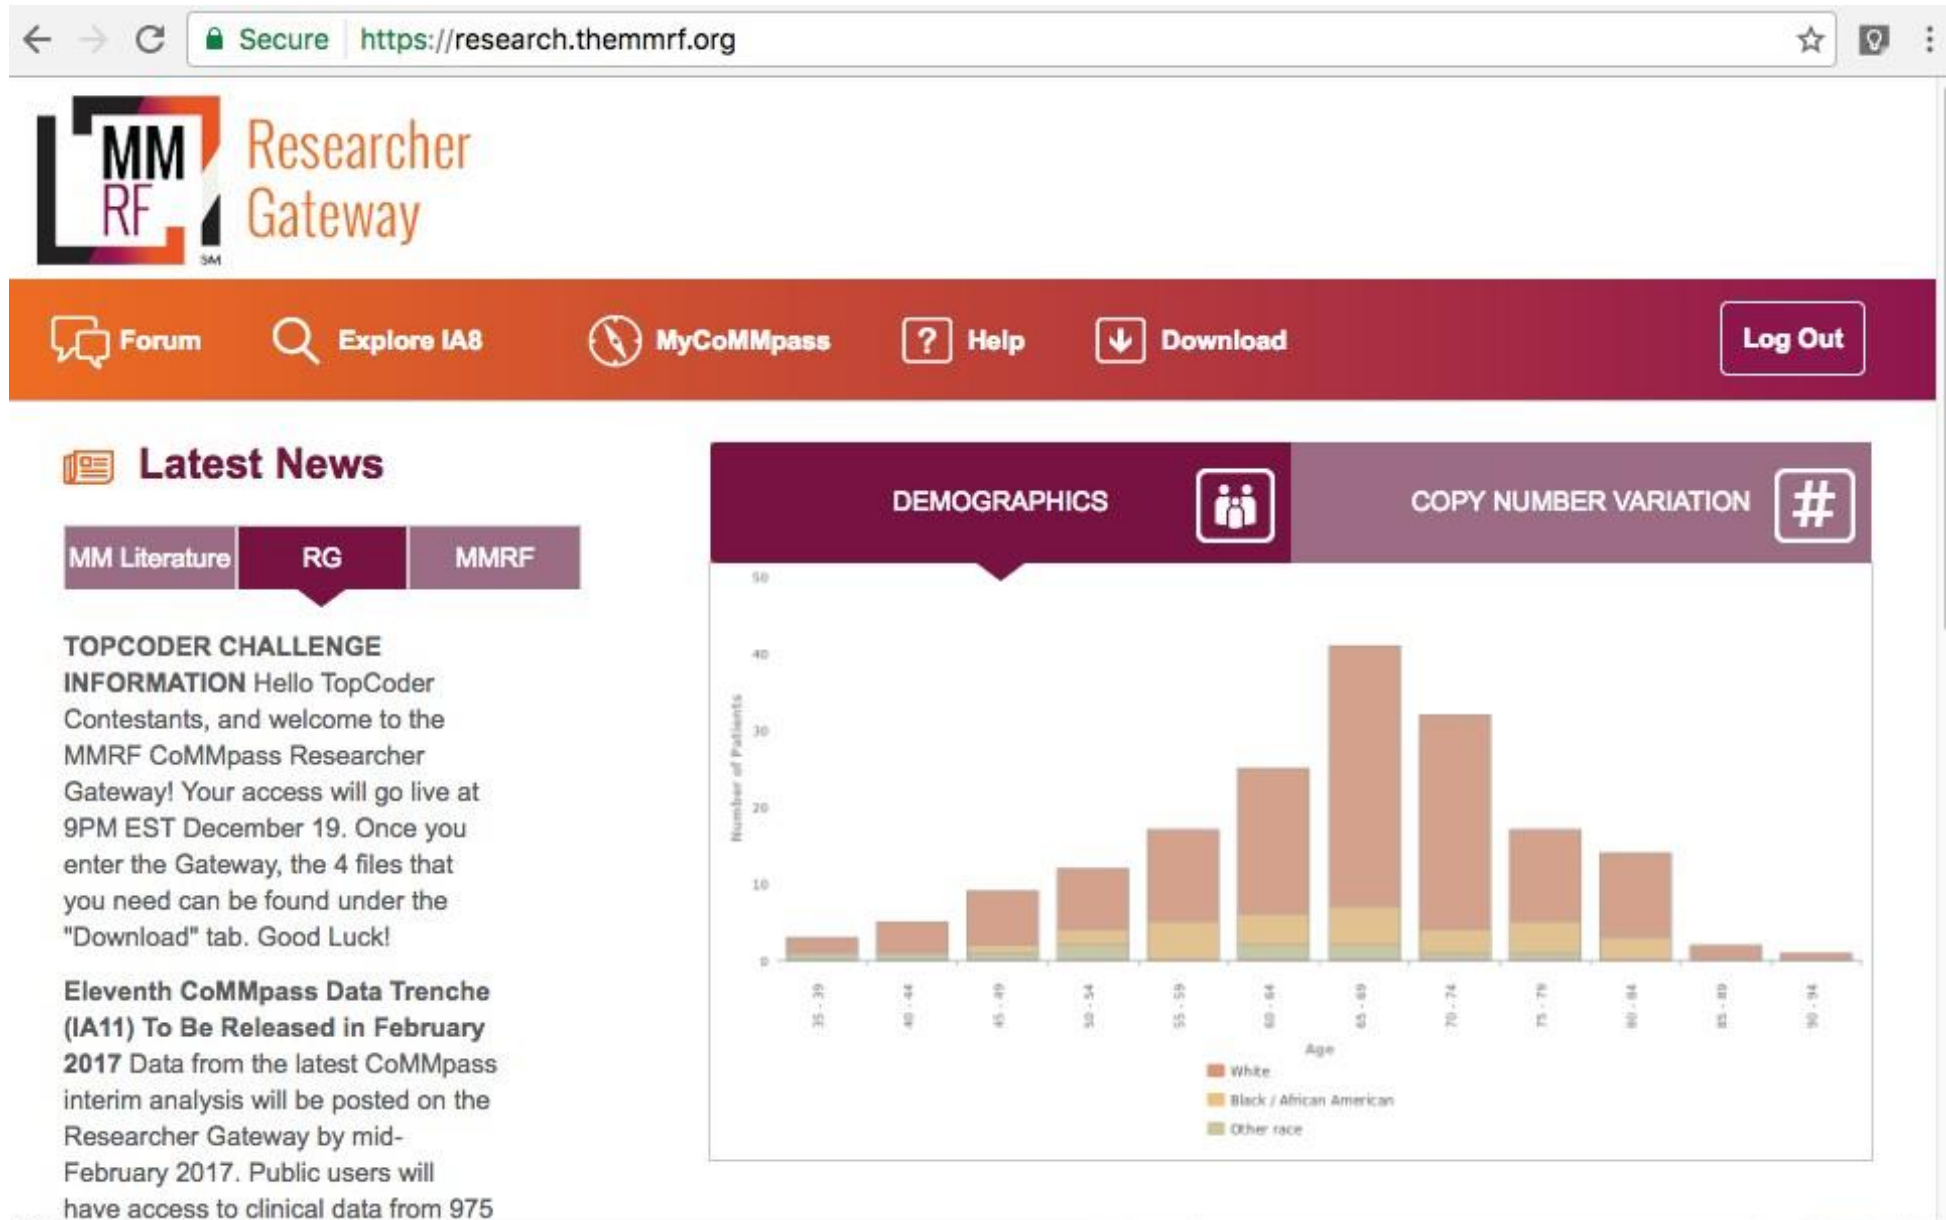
Secure https://research.themmrf.org

MM RF SM Researcher Gateway

Forum Explore IA8 MyCoMMpass Help Download Log Out

Latest News

MM Literature RG MMRF

**TOPCODER CHALLENGE INFORMATION** Hello TopCoder Contestants, and welcome to the MMRF CoMMpass Researcher Gateway! Your access will go live at 9PM EST December 19. Once you enter the Gateway, the 4 files that you need can be found under the "Download" tab. Good Luck!

**Eleventh CoMMpass Data Trenche (IA11) To Be Released in February 2017** Data from the latest CoMMpass interim analysis will be posted on the Researcher Gateway by mid-February 2017. Public users will have access to clinical data from 975

DEMOGRAPHICS COPY NUMBER VARIATION

50
40
30
20
10
0
Number of Patients

35 - 39 40 - 44 45 - 49 50 - 54 55 - 59 60 - 64 65 - 69 70 - 74 75 - 79 80 - 84 85 - 89 90 - 94
Age

White
Black / African American
Other race